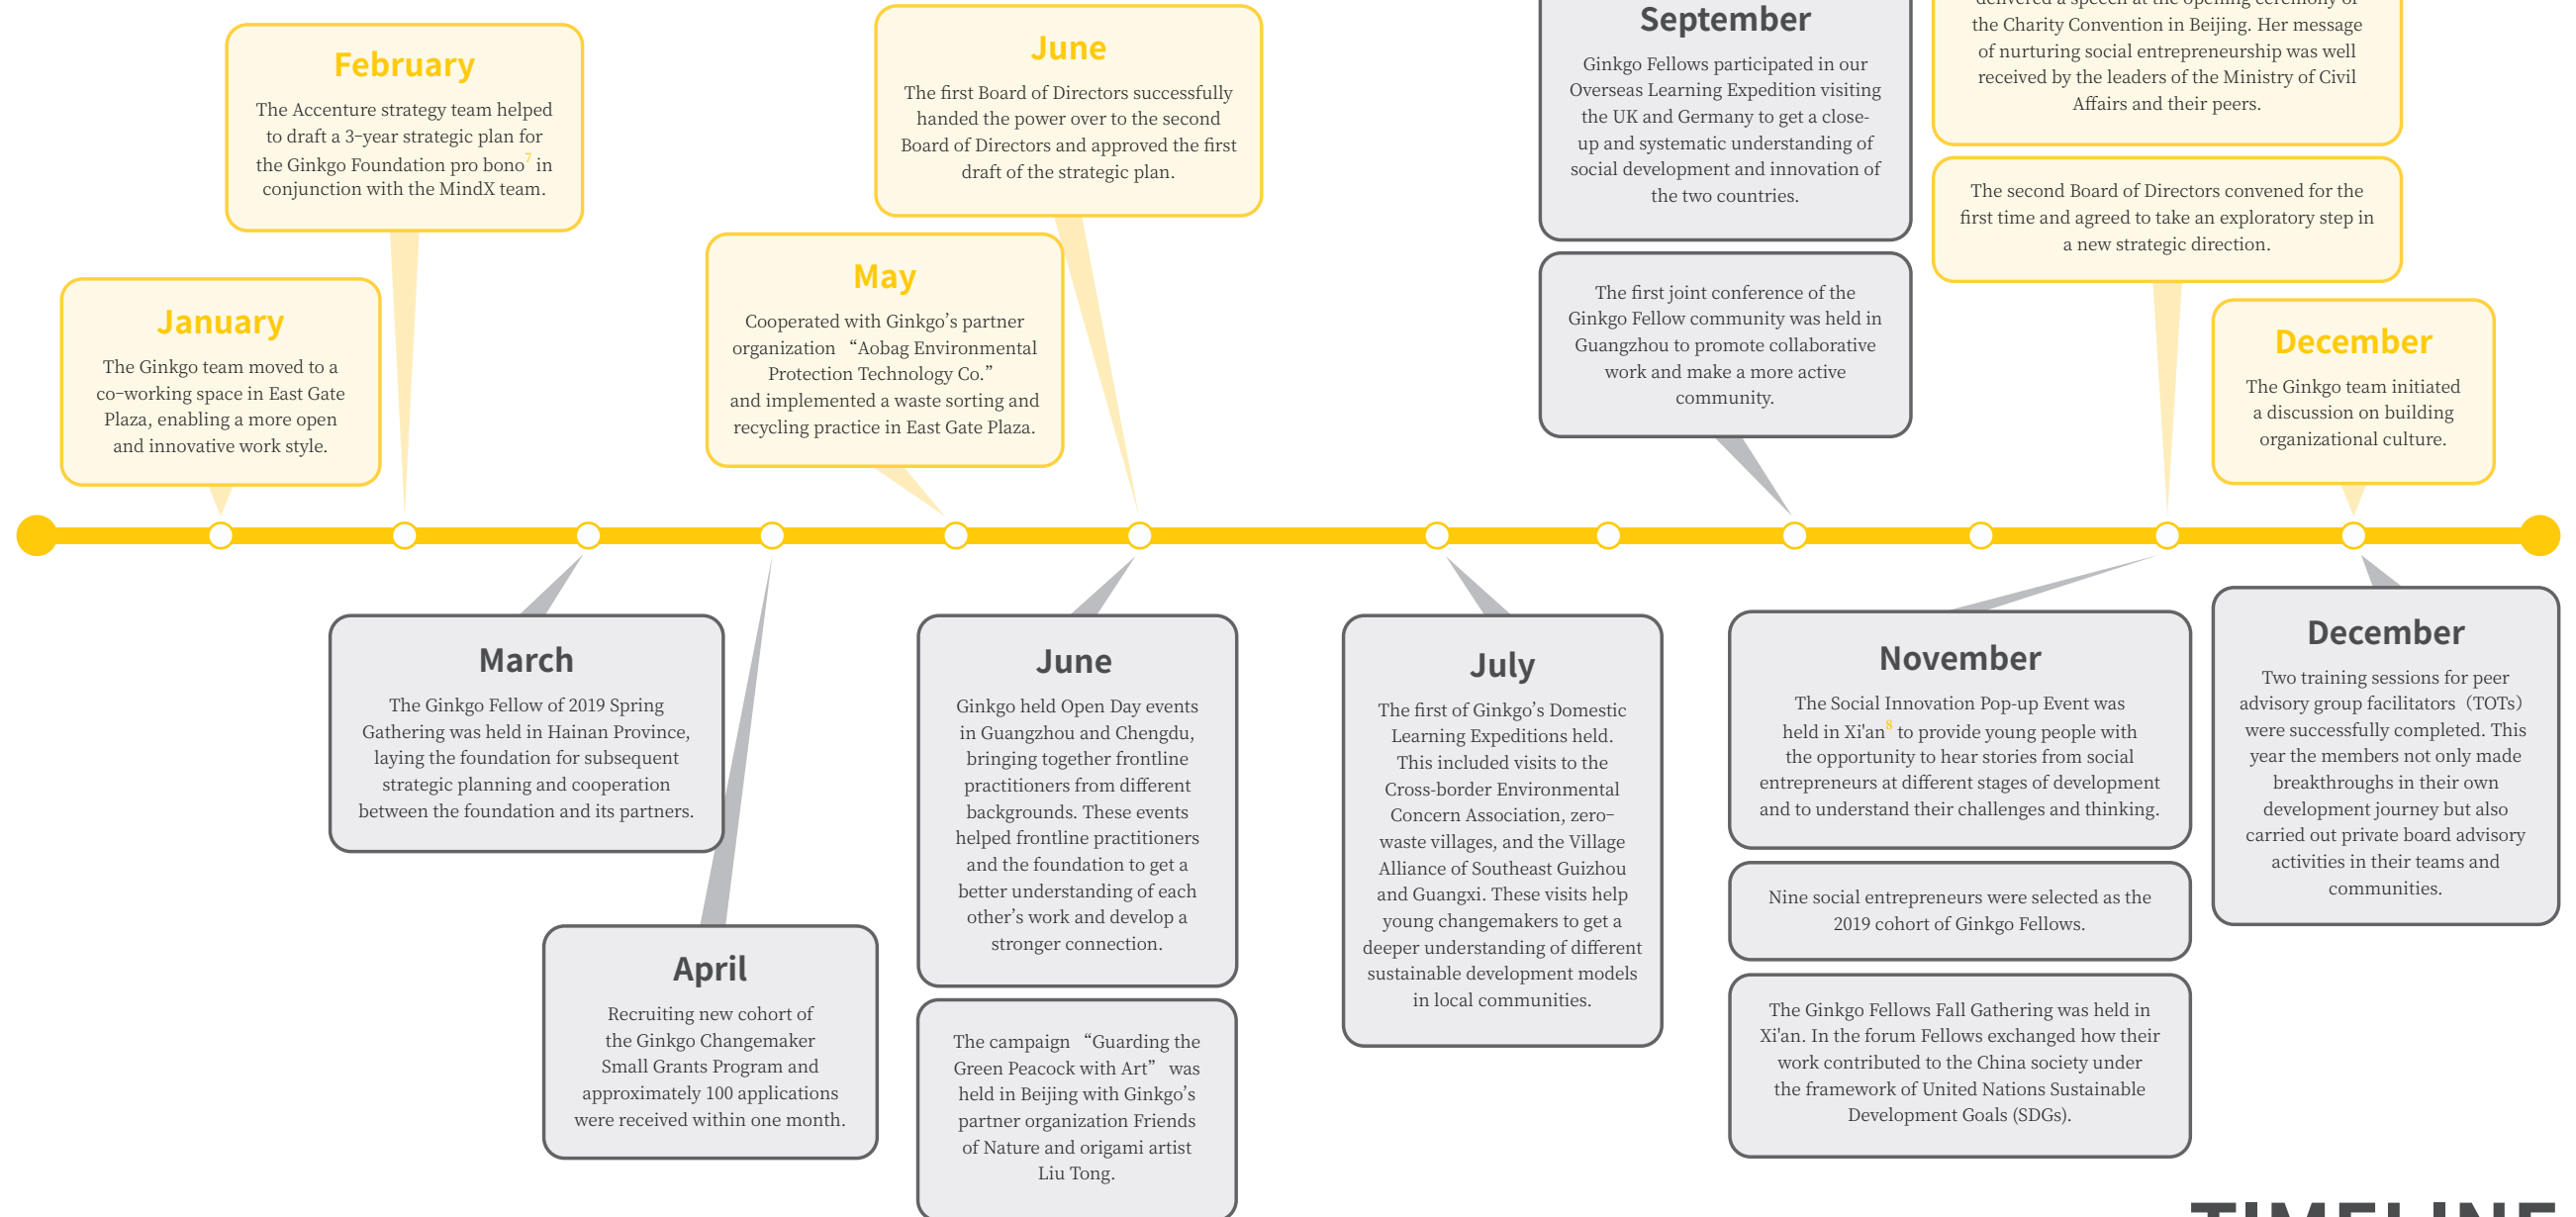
February

The Accenture strategy team helped to draft a 3-year strategic plan for the Ginkgo Foundation pro bono$^7$ in conjunction with the MindX team.

January

The Ginkgo team moved to a co-working space in East Gate Plaza, enabling a more open and innovative work style.

June

The first Board of Directors successfully handed the power over to the second Board of Directors and approved the first draft of the strategic plan.

May

Cooperated with Ginkgo's partner organization "Aobag Environmental Protection Technology Co." and implemented a waste sorting and recycling practice in East Gate Plaza.

September

Ginkgo Fellows participated in our Overseas Learning Expedition visiting the UK and Germany to get a close-up and systematic understanding of social development and innovation of the two countries.

The first joint conference of the Ginkgo Fellow community was held in Guangzhou to promote collaborative work and make a more active community.

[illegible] the Charity Convention in Beijing. Her message of nurturing social entrepreneurship was well received by the leaders of the Ministry of Civil Affairs and their peers.

The second Board of Directors convened for the first time and agreed to take an exploratory step in a new strategic direction.

December

The Ginkgo team initiated a discussion on building organizational culture.

March

The Ginkgo Fellow of 2019 Spring Gathering was held in Hainan Province, laying the foundation for subsequent strategic planning and cooperation between the foundation and its partners.

April

Recruiting new cohort of the Ginkgo Changemaker Small Grants Program and approximately 100 applications were received within one month.

June

Ginkgo held Open Day events in Guangzhou and Chengdu, bringing together frontline practitioners from different backgrounds. These events helped frontline practitioners and the foundation to get a better understanding of each other's work and develop a stronger connection.

The campaign "Guarding the Green Peacock with Art" was held in Beijing with Ginkgo's partner organization Friends of Nature and origami artist Liu Tong.

July

The first of Ginkgo's Domestic Learning Expeditions held. This included visits to the Cross-border Environmental Concern Association, zero-waste villages, and the Village Alliance of Southeast Guizhou and Guangxi. These visits help young changemakers to get a deeper understanding of different sustainable development models in local communities.

November

The Social Innovation Pop-up Event was held in Xi'an$^8$ to provide young people with the opportunity to hear stories from social entrepreneurs at different stages of development and to understand their challenges and thinking.

Nine social entrepreneurs were selected as the 2019 cohort of Ginkgo Fellows.

The Ginkgo Fellows Fall Gathering was held in Xi'an. In the forum Fellows exchanged how their work contributed to the China society under the framework of United Nations Sustainable Development Goals (SDGs).

December

Two training sessions for peer advisory group facilitators (TOTs) were successfully completed. This year the members not only made breakthroughs in their own development journey but also carried out private board advisory activities in their teams and communities.

TIMELINE